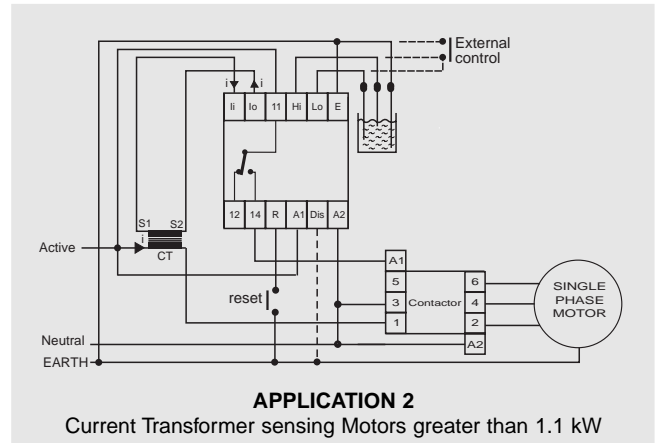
External control

i i

Ii Io 11 Hi Lo E

12 14 R A1 Dis A2

S1 S2

Active

i

CT

A1

5

6

SINGLE PHASE MOTOR

3 Contactor 4

reset

1

2

Neutral

A2

EARTH

**APPLICATION 2**
Current Transformer sensing Motors greater than 1.1 kW